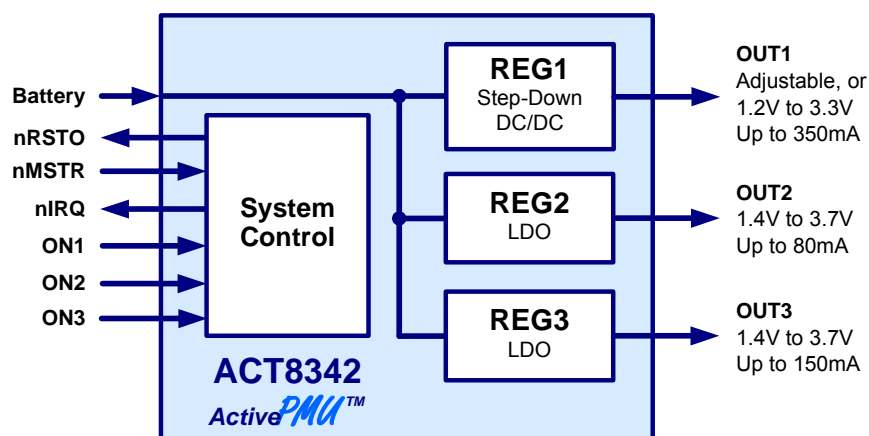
Battery
nRSTO
nMSTR
nIRQ
ON1
ON2
ON3

System Control

REG1
Step-Down
DC/DC

REG2
LDO

REG3
LDO

ACT8342
ActivePMU™

OUT1
Adjustable, or
1.2V to 3.3V
Up to 350mA

OUT2
1.4V to 3.7V
Up to 80mA

OUT3
1.4V to 3.7V
Up to 150mA